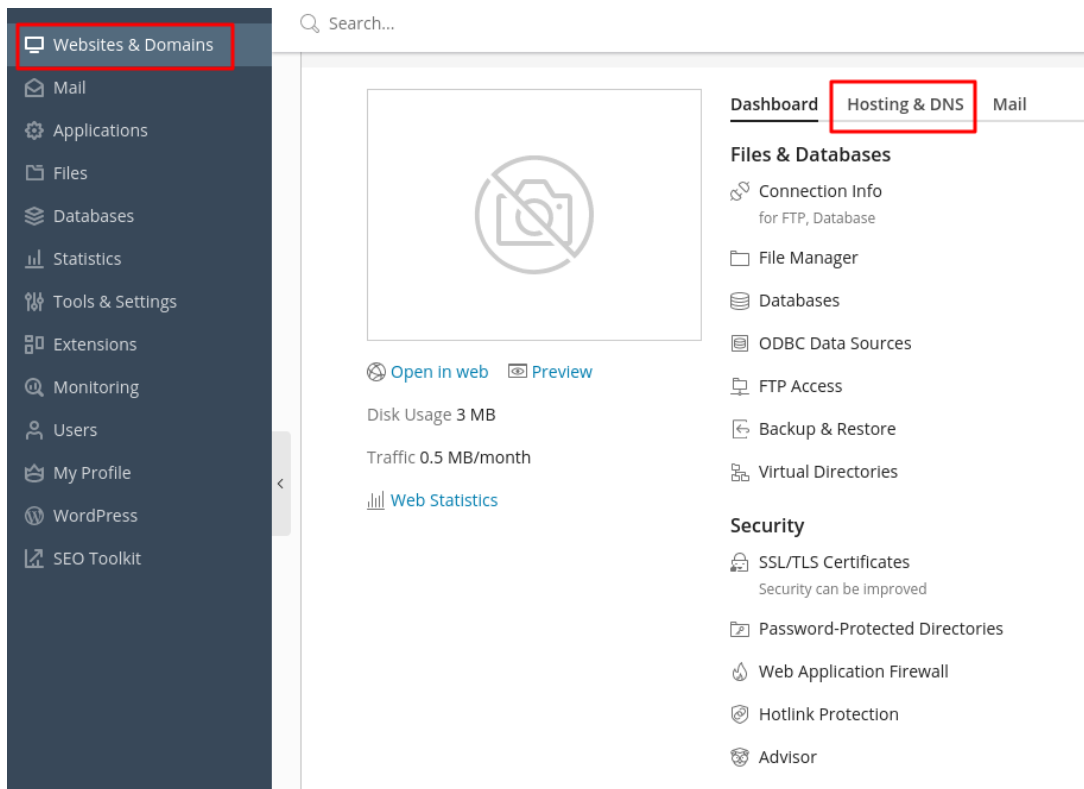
Websites & Domains
Mail
Applications
Files
Databases
Statistics
Tools & Settings
Extensions
Monitoring
Users
My Profile
WordPress
SEO Toolkit

Search...

Open in web
Preview

Disk Usage 3 MB

Traffic 0.5 MB/month

Web Statistics

Dashboard
Hosting & DNS
Mail

Files & Databases

Connection Info
for FTP, Database

File Manager

Databases

ODBC Data Sources

FTP Access

Backup & Restore

Virtual Directories

Security

SSL/TLS Certificates
Security can be improved

Password-Protected Directories

Web Application Firewall

Hotlink Protection

Advisor